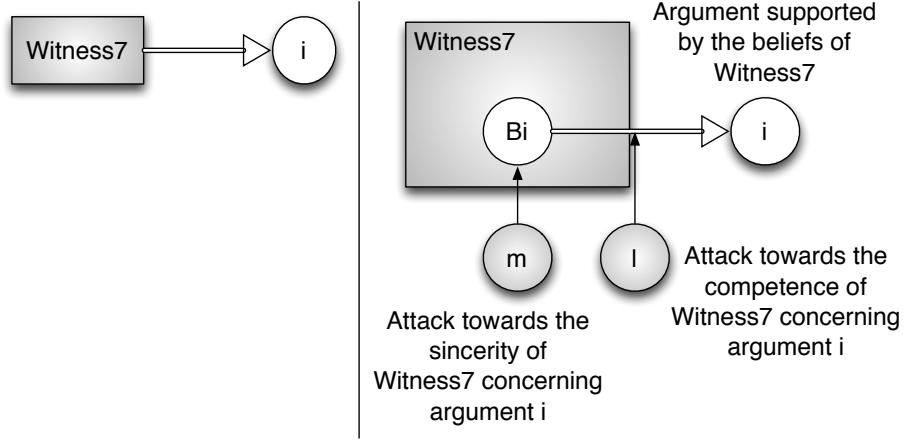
Witness7

i

Witness7

Argument supported by the beliefs of Witness7

Bi

i

m

l

Attack towards the competence of Witness7 concerning argument i

Attack towards the sincerity of Witness7 concerning argument i